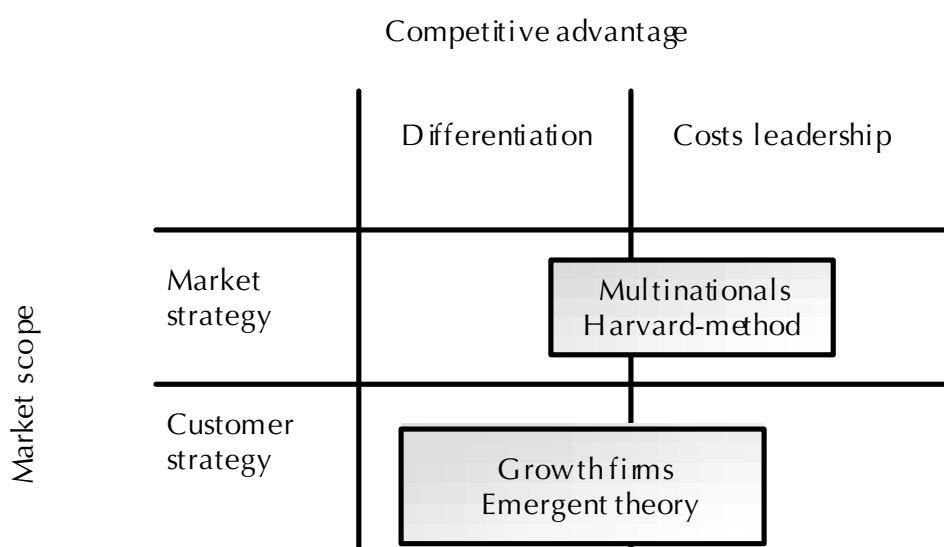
Competitive advantage

| | Differentiation | Costs leadership |
|---|---|---|
| Market strategy | Multinationals Harvard-method | |
| Customer strategy | Growth firms Emergent theory | |

Market scope